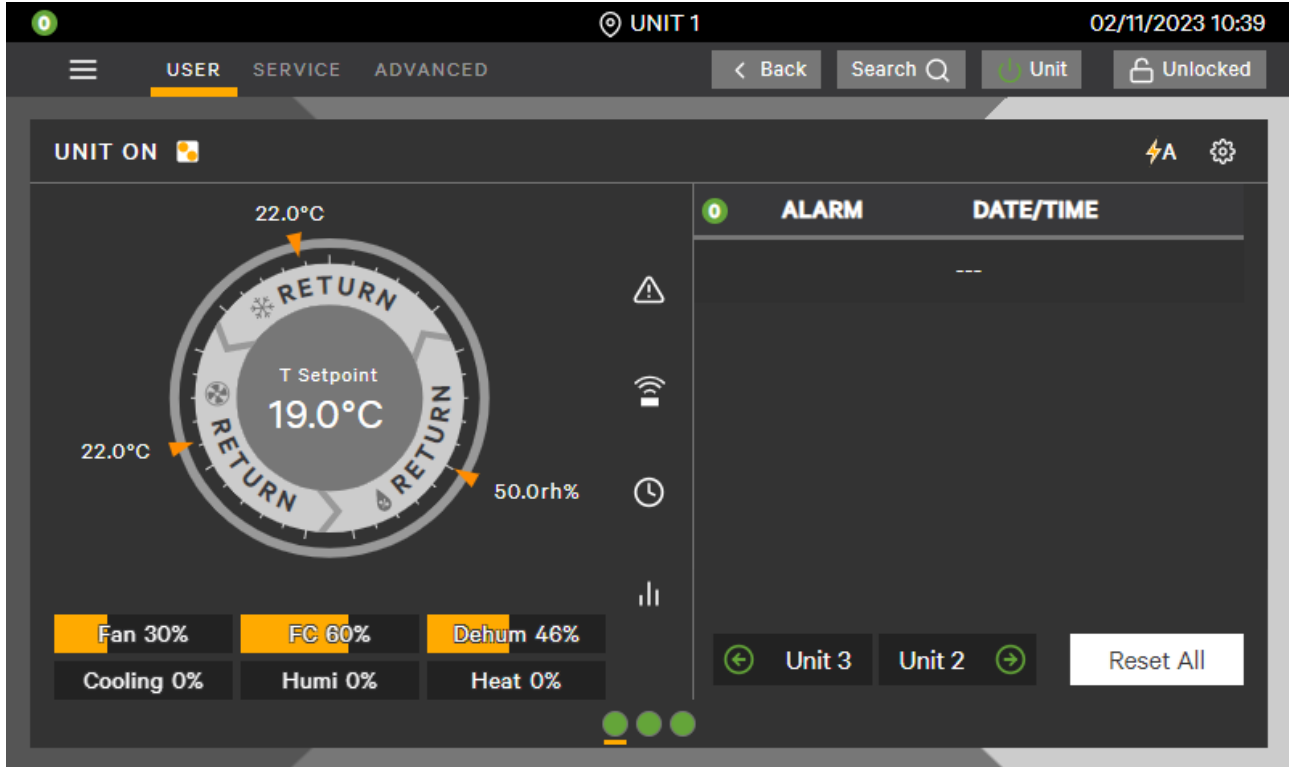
0 UNIT 1 02/11/2023 10:39

USER SERVICE ADVANCED

Back Search Unit Unlocked

UNIT ON

A

22.0°C

RETURN

T Setpoint
19.0°C

RETURN

RETURN

22.0°C

50.0rh%

0 ALARM DATE/TIME

---

Fan 30% FC 60% Dehum 46%

Cooling 0% Humi 0% Heat 0%

Unit 3 Unit 2

Reset All